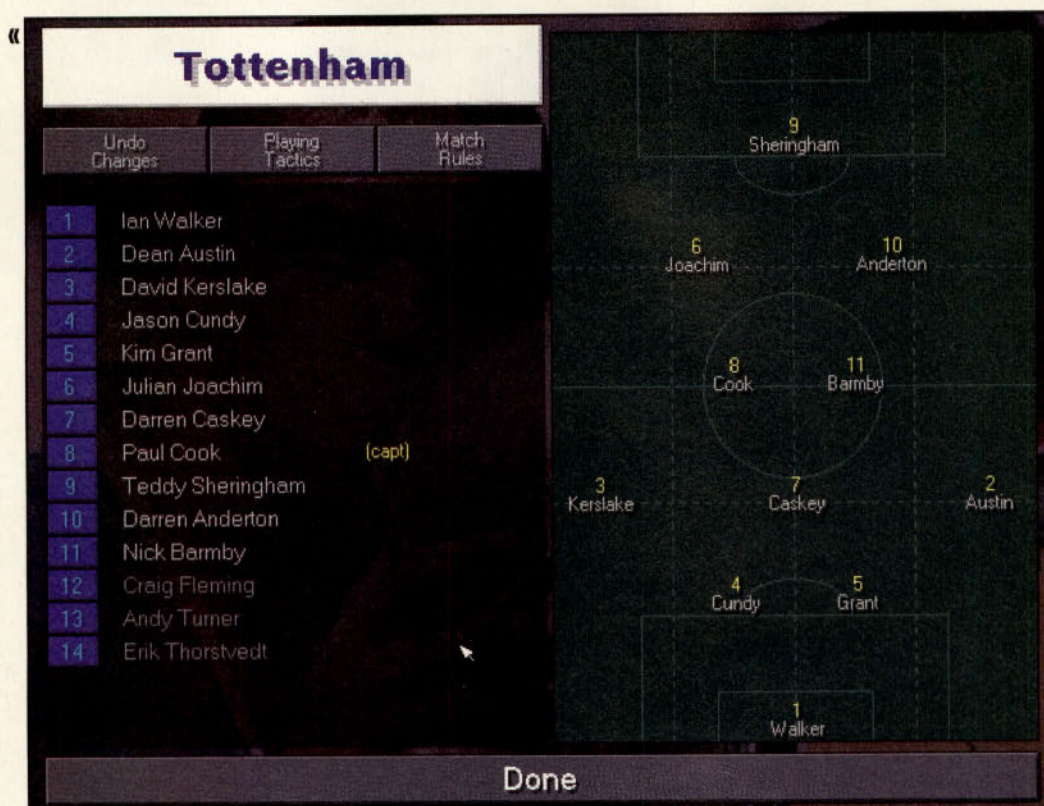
«

Tottenham

Undo Changes | Playing Tactics | Match Rules

1 Ian Walker
2 Dean Austin
3 David Kerslake
4 Jason Cundy
5 Kim Grant
6 Julian Joachim
7 Darren Caskey
8 Paul Cook (capt)
9 Teddy Sheringham
10 Darren Anderton
11 Nick Barmby
12 Craig Fleming
13 Andy Turner
14 Erik Thorstvedt

9
Sheringham

6
Joachim

10
Anderton

8
Cook

11
Barmby

3
Kerslake

7
Caskey

2
Austin

4
Cundy

5
Grant

1
Walker

Done